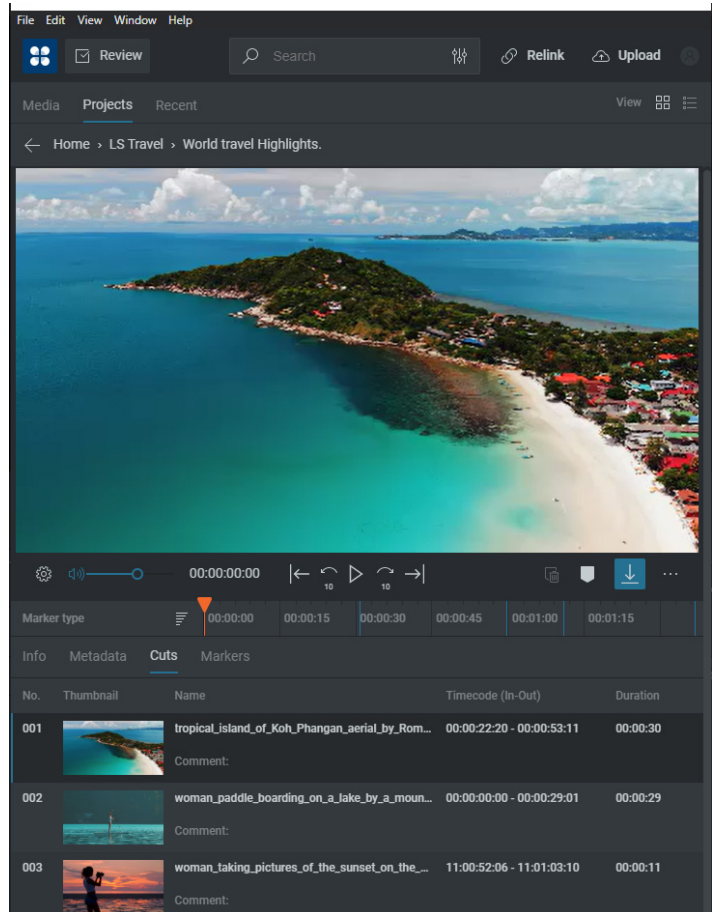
File Edit View Window Help

Review

Search

Relink Upload

Media Projects Recent

View

← Home › LS Travel › World travel Highlights.

00:00:00:00

10 10

Marker type 00:00:00 00:00:15 00:00:30 00:00:45 00:01:00 00:01:15

Info Metadata Cuts Markers

| No. | Thumbnail | Name | Timecode (In-Out) | Duration |
|---|---|---|---|---|
| 001 | | tropical_island_of_Koh_Phangan_aerial_by_Rom... Comment: | 00:00:22:20 - 00:00:53:11 | 00:00:30 |
| 002 | | woman_paddle_boarding_on_a_lake_by_a_moun... Comment: | 00:00:00:00 - 00:00:29:01 | 00:00:29 |
| 003 | | woman_taking_pictures_of_the_sunset_on_the_... Comment: | 11:00:52:06 - 11:01:03:10 | 00:00:11 |